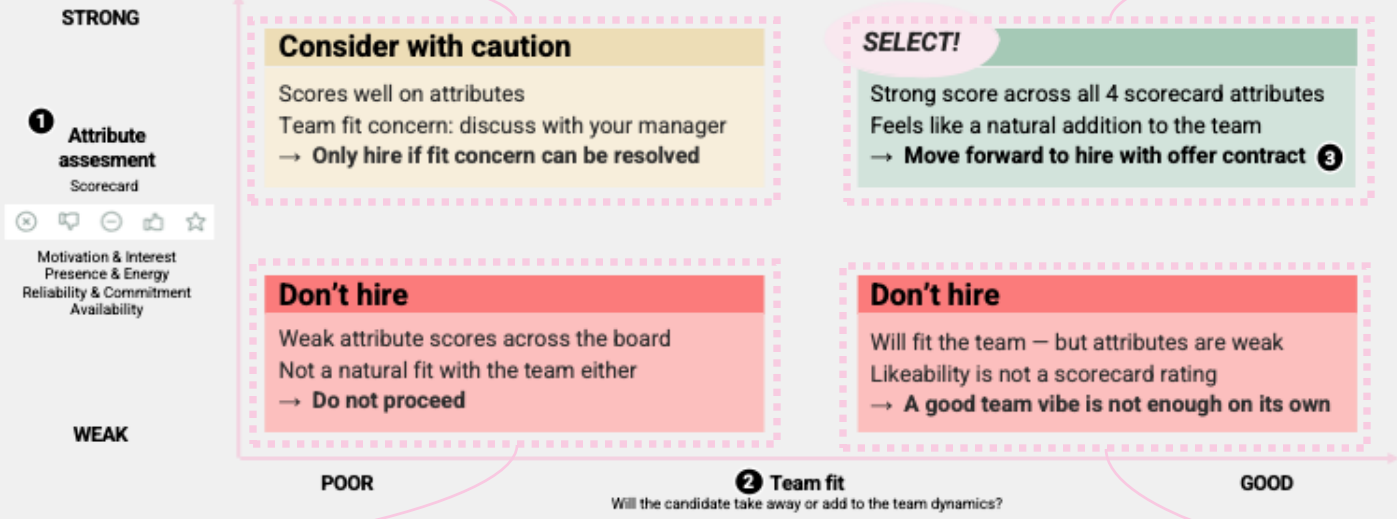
STRONG

❶ Attribute assesment
Scorecard

Motivation & Interest
Presence & Energy
Reliability & Commitment
Availability

WEAK

Consider with caution
Scores well on attributes
Team fit concern: discuss with your manager
→ Only hire if fit concern can be resolved

SELECT!
Strong score across all 4 scorecard attributes
Feels like a natural addition to the team
→ Move forward to hire with offer contract ❸

Don't hire
Weak attribute scores across the board
Not a natural fit with the team either
→ Do not proceed

Don't hire
Will fit the team — but attributes are weak
Likeability is not a scorecard rating
→ A good team vibe is not enough on its own

POOR
❷ Team fit
Will the candidate take away or add to the team dynamics?
GOOD